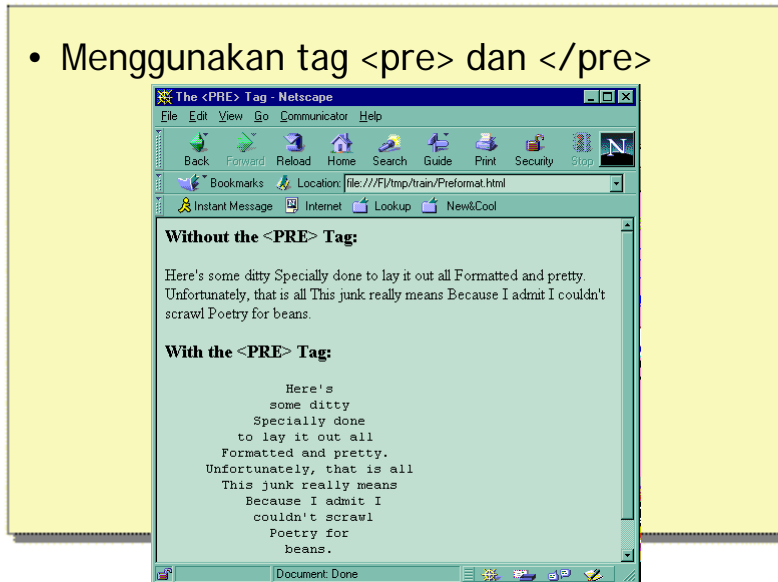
• Menggunakan tag <pre> dan </pre>

The <PRE> Tag - Netscape

File Edit View Go Communicator Help

Back Forward Reload Home Search Guide Print Security Stop

Bookmarks Location: file:///F|/tmp/train/Preformat.html

Instant Message Internet Lookup New&Cool

**Without the <PRE> Tag:**

Here's some ditty Specially done to lay it out all Formatted and pretty. Unfortunately, that is all This junk really means Because I admit I couldn't scrawl Poetry for beans.

**With the <PRE> Tag:**

```
Here's
some ditty
Specially done
to lay it out all
Formatted and pretty.
Unfortunately, that is all
This junk really means
Because I admit I
couldn't scrawl
Poetry for
beans.
```

Document: Done